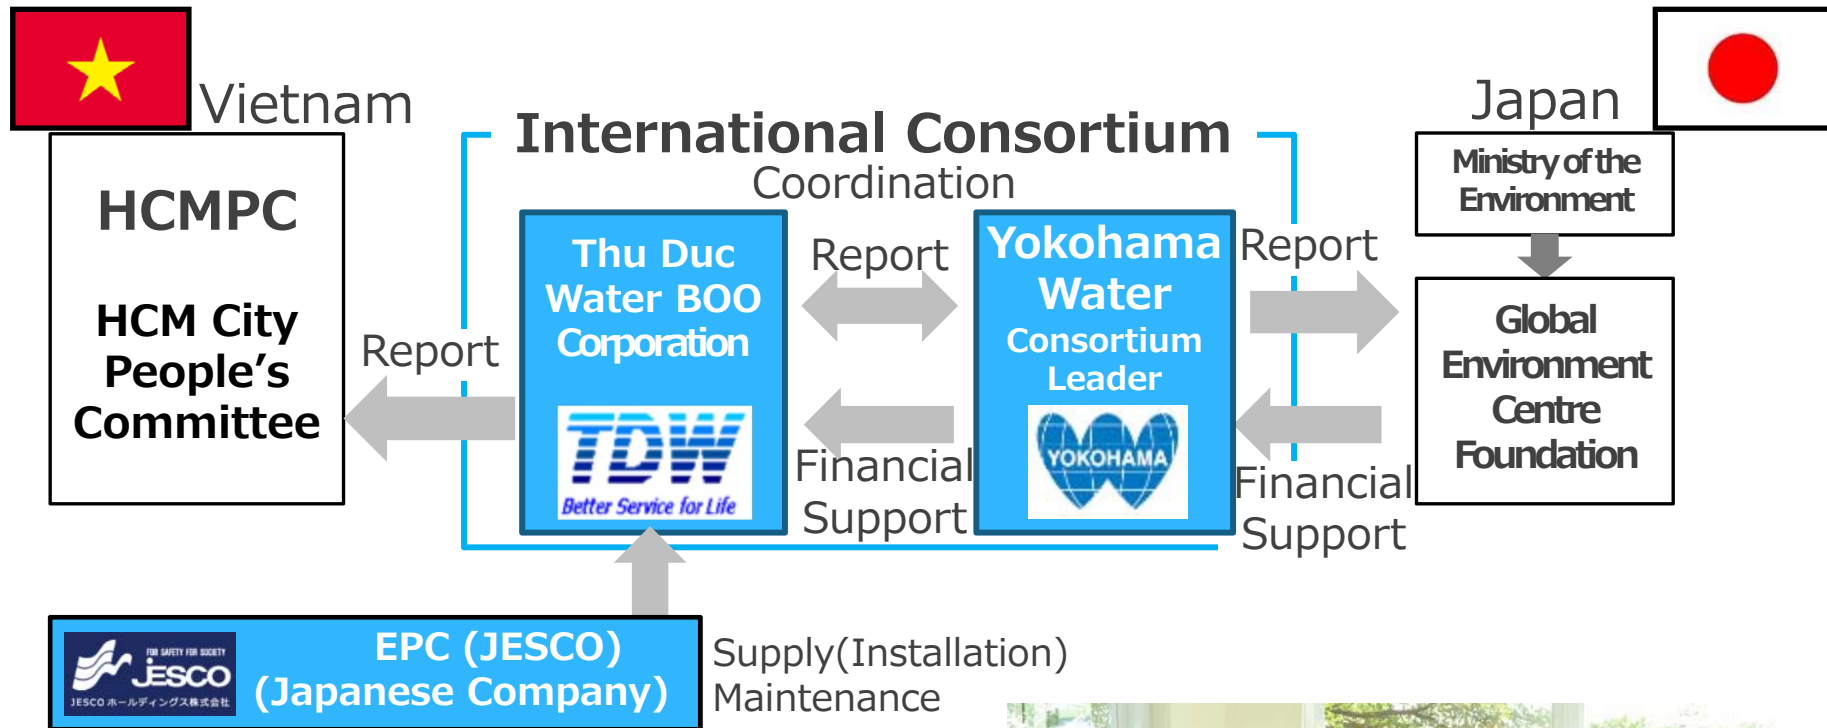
Vietnam

International Consortium

Japan

HCMPC

HCM City People's Committee

Report

Coordination

Thu Duc Water BOO Corporation

TDW

Better Service for Life

Report

Financial Support

Yokohama Water Consortium Leader

YOKOHAMA

Report

Financial Support

Ministry of the Environment

Global Environment Centre Foundation

FOR SAFETY FOR SOCIETY JESCO

JESCO ホールディングス株式会社

EPC (JESCO) (Japanese Company)

Supply(Installation) Maintenance